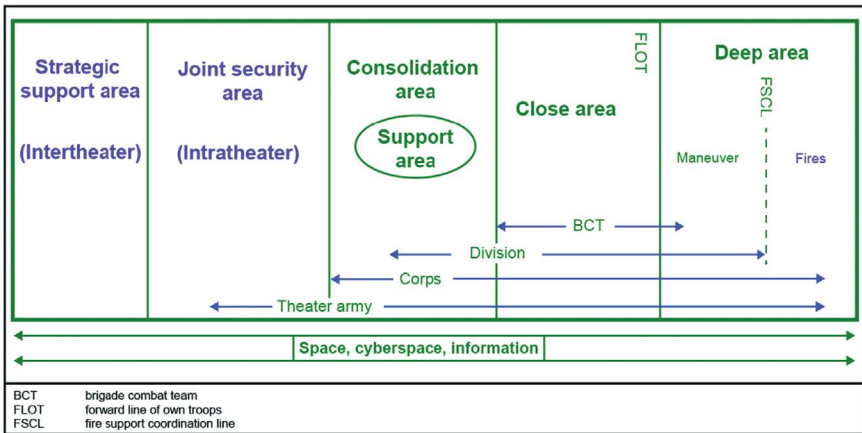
Strategic support area

(Intertheater)

Joint security area

(Intratheater)

Consolidation area

Support area

Close area

FLOT

Deep area

FSCL

Maneuver

Fires

BCT

Division

Corps

Theater army

Space, cyberspace, information

BCT brigade combat team
FLOT forward line of own troops
FSCL fire support coordination line